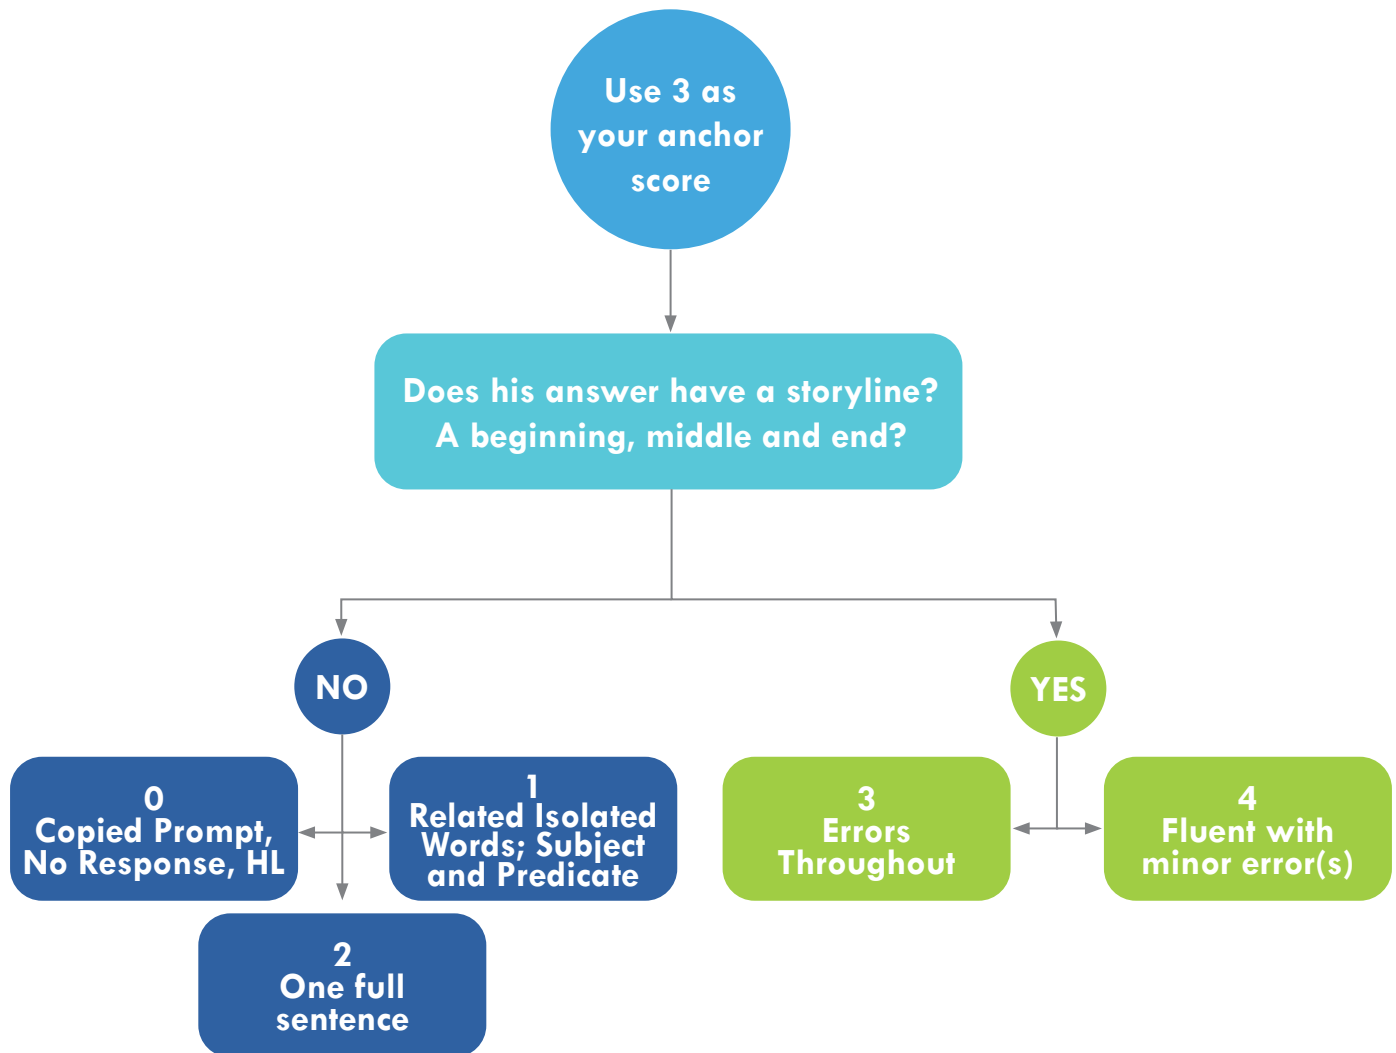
Use 3 as your anchor score

Does his answer have a storyline? A beginning, middle and end?

NO

YES

0
Copied Prompt, No Response, HL

1
Related Isolated Words; Subject and Predicate

2
One full sentence

3
Errors Throughout

4
Fluent with minor error(s)